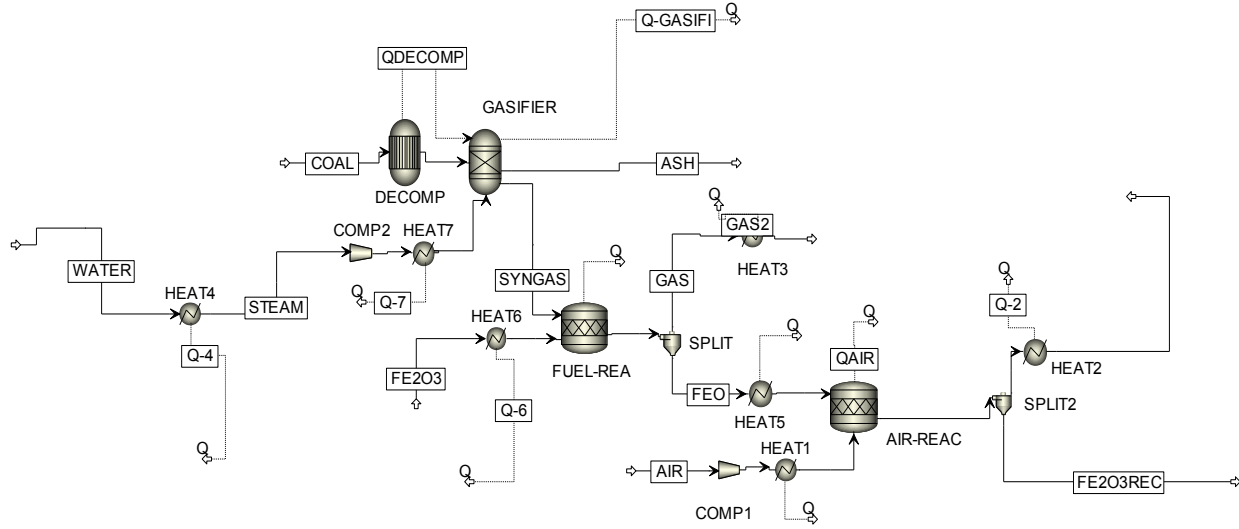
Q-GASIFI
Q
QDECOMP
GASIFIER
COAL
DECOMP
ASH
Q
GAS2
HEAT3
WATER
COMP2
HEAT7
HEAT4
STEAM
Q
Q-7
SYNGAS
Q
GAS
HEAT6
FUEL-REA
SPLIT
Q-4
FE2O3
Q
Q
QAIR
FEO
HEAT5
Q-6
Q
Q-2
HEAT2
SPLIT2
AIR-REAC
Q
Q
AIR
HEAT1
COMP1
Q
FE2O3REC